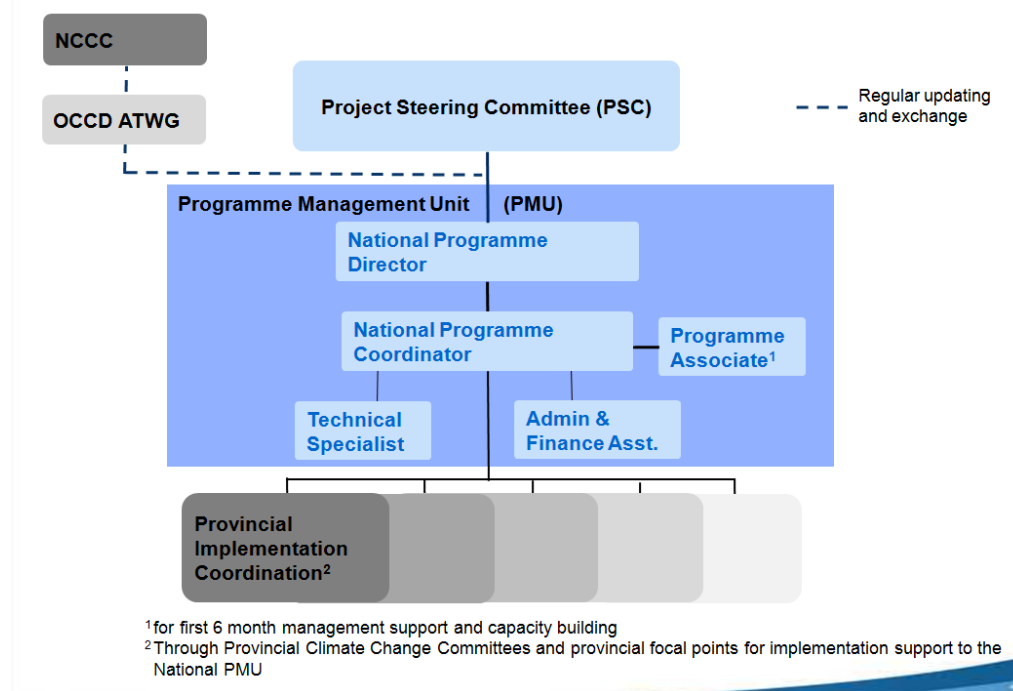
NCCC

OCCD ATWG

Project Steering Committee (PSC)

Regular updating and exchange

Programme Management Unit (PMU)

National Programme Director

National Programme Coordinator

Programme Associate$^1$

Technical Specialist

Admin & Finance Asst.

Provincial Implementation Coordination$^2$

$^1$for first 6 month management support and capacity building
$^2$Through Provincial Climate Change Committees and provincial focal points for implementation support to the National PMU